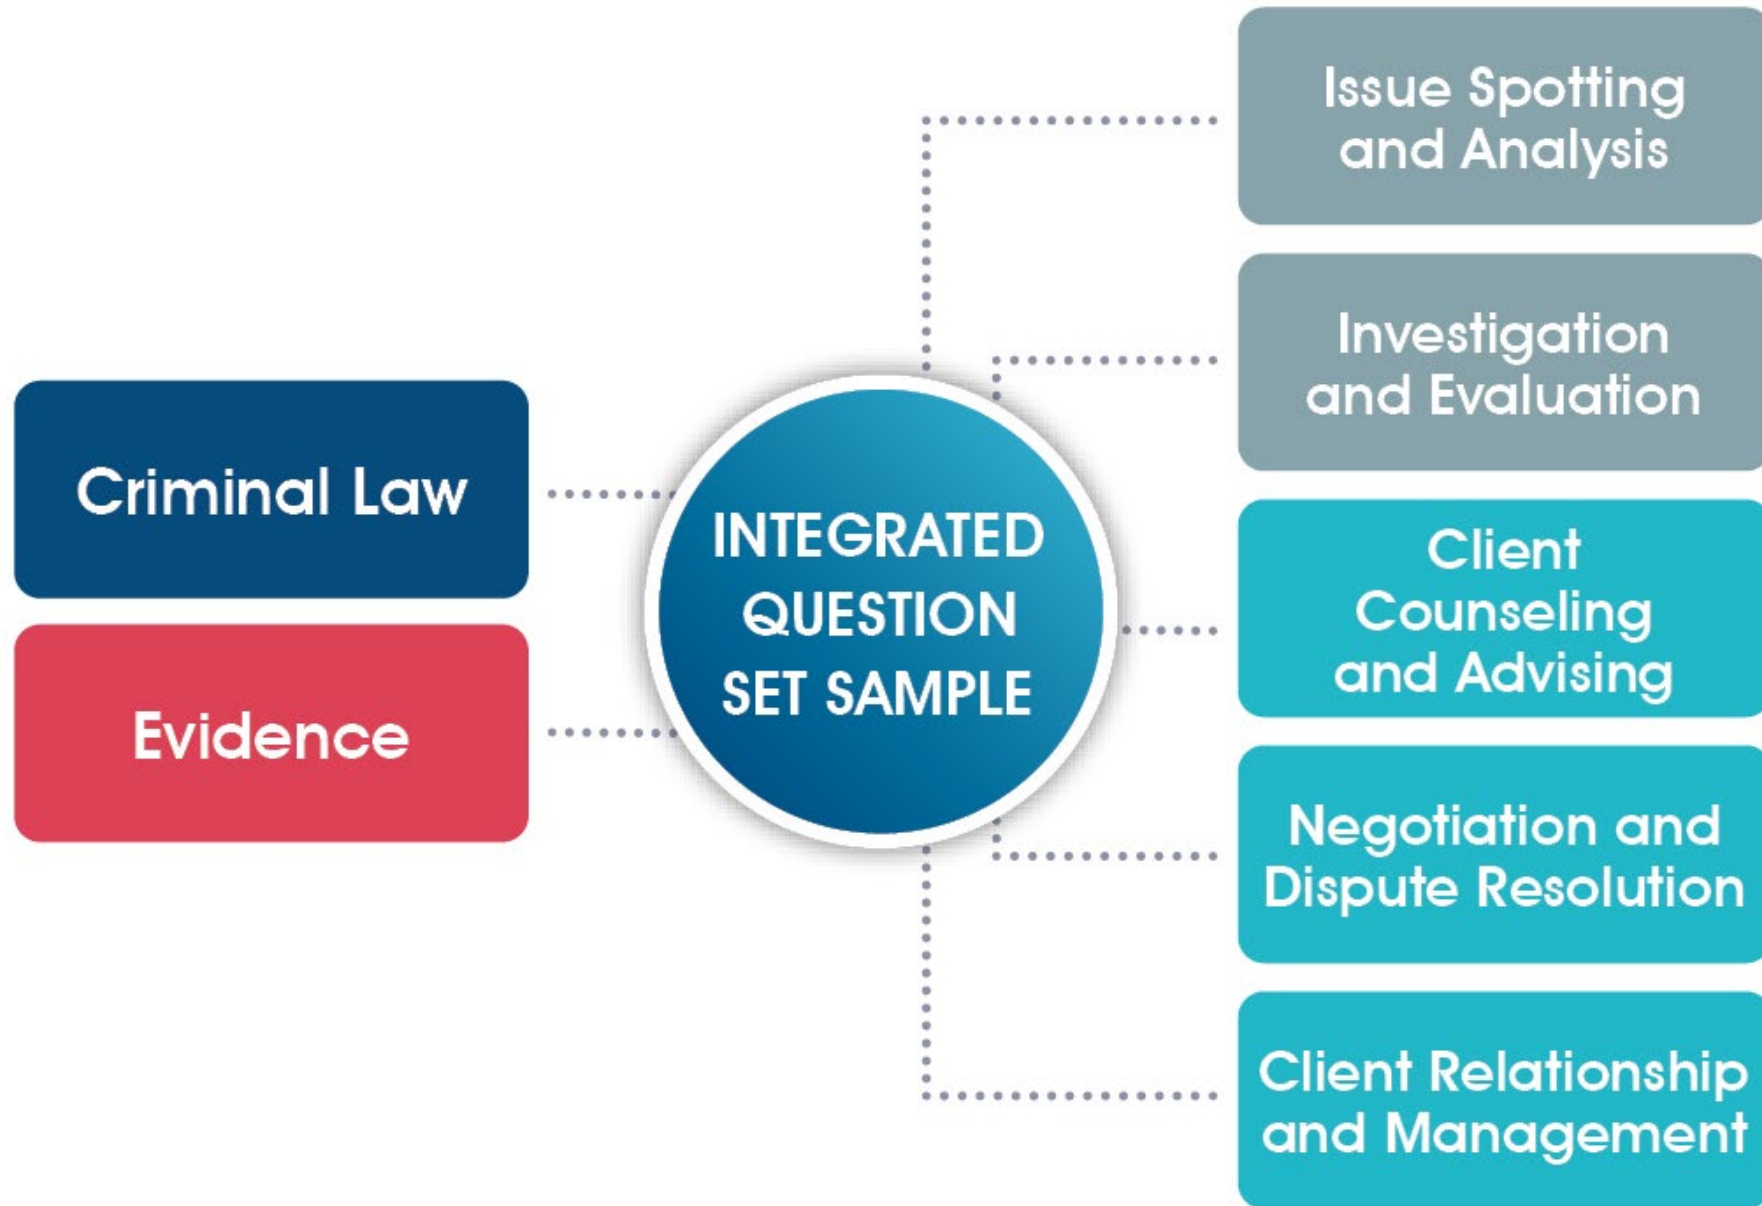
Criminal Law

Evidence

INTEGRATED QUESTION SET SAMPLE

Issue Spotting and Analysis

Investigation and Evaluation

Client Counseling and Advising

Negotiation and Dispute Resolution

Client Relationship and Management